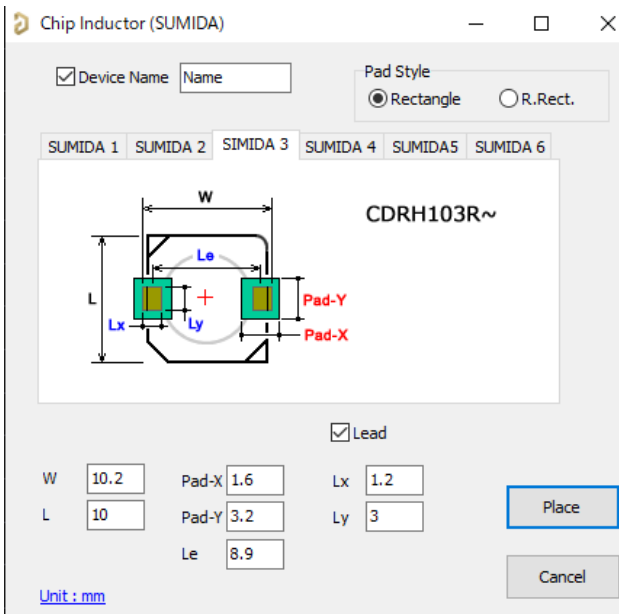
Chip Inductor (SUMIDA)

Device Name Name

Pad Style
Rectangle R.Rect.

SUMIDA 1 SUMIDA 2 SIMIDA 3 SUMIDA 4 SUMIDA5 SUMIDA 6

W
CDRH103R~
Le
L
Pad-Y
Lx
Ly
Pad-X

Lead

| W | 10.2 | Pad-X | 1.6 | Lx | 1.2 |
|---|---|---|---|---|---|
| L | 10 | Pad-Y | 3.2 | Ly | 3 |
| | | Le | 8.9 | | |

Place

Unit : mm

Cancel